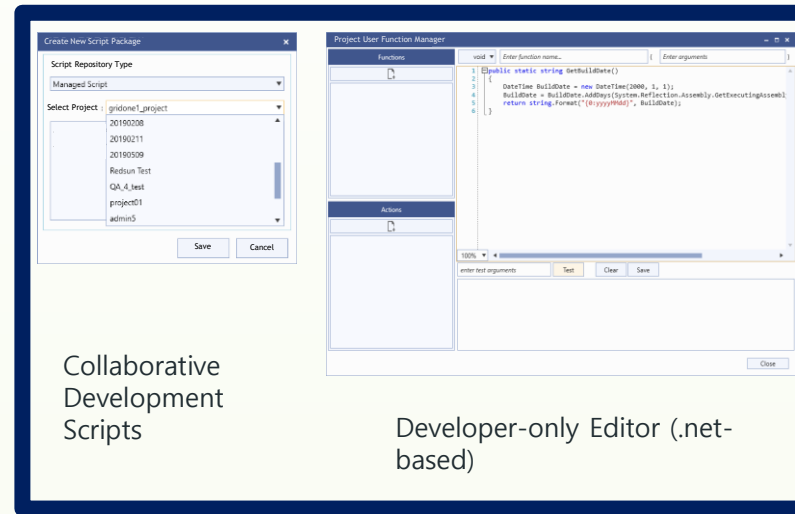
Create New Script Package ×

Script Repository Type

Managed Script

Select Project : gridone1_project

20190208
20190211
20190509
Redsun Test
QA_4_test
project01
admin5

Save
Cancel

Project User Function Manager

Functions

Actions

void
Enter function name...
(
Enter arguments
)

1 public static string GetBuildDate()
2 {
3 DateTime BuildDate = new DateTime(2000, 1, 1);
4 BuildDate = BuildDate.AddDays(System.Reflection.Assembly.GetExecutingAssembl
5 return string.Format("{0:yyyyMMdd}", BuildDate);
6 }

100%

enter test arguments
Test
Clear
Save

Close

Collaborative Development Scripts

Developer-only Editor (.net-based)